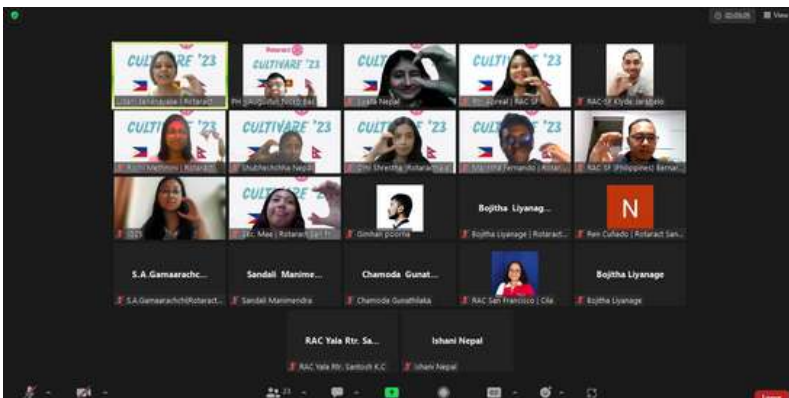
View

CULTIVATE '23

Rotaract
CULTIVATE '23

CULTIVATE '23

CULTIVATE '23

CULTIVATE '23

CULTIVATE '23

CULTIVATE '23

CULTIVATE '23

CULTIVATE '23

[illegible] | Rotaract

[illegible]

Lyalla Nepal

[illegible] | RAC SF

RAC SF Klyde Jarabelo

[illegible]

Shubhechchha Nepal

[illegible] Shrestha | Rotaract

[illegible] Fernando | Rotar

RAC SF (Philippines) Bernar

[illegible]

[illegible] Mae | Rotaract San Fr

Ginhan poorna

Bojitha Liyanag...
Bojitha Liyanage | Rotaract

N
Ren Cuñado | Rotaract San

S.A.Gamaarachc...
S.A.Gamaarachchi(Rotaract

Sandali Manime...
Sandali Manimendra

Chamoda Gunat...
Chamoda Gunathilaka

RAC San Francisco | Cila

Bojitha Liyanage
Bojitha Liyanage

RAC Yala Rtr. Sa...
RAC Yala Rtr. Santosh K.C

Ishani Nepal
Ishani Nepal

23

Leave